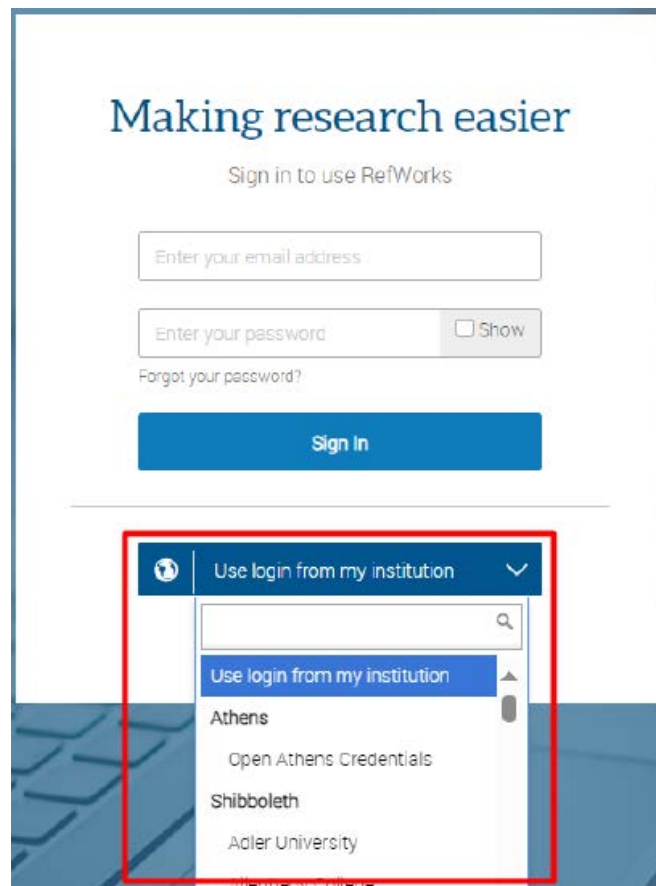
Making research easier

Sign in to use RefWorks

Enter your email address

Enter your password

Show

Forgot your password?

Sign In

Use login from my institution

Use login from my institution

Athens

Open Athens Credentials

Shibboleth

Adler University

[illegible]